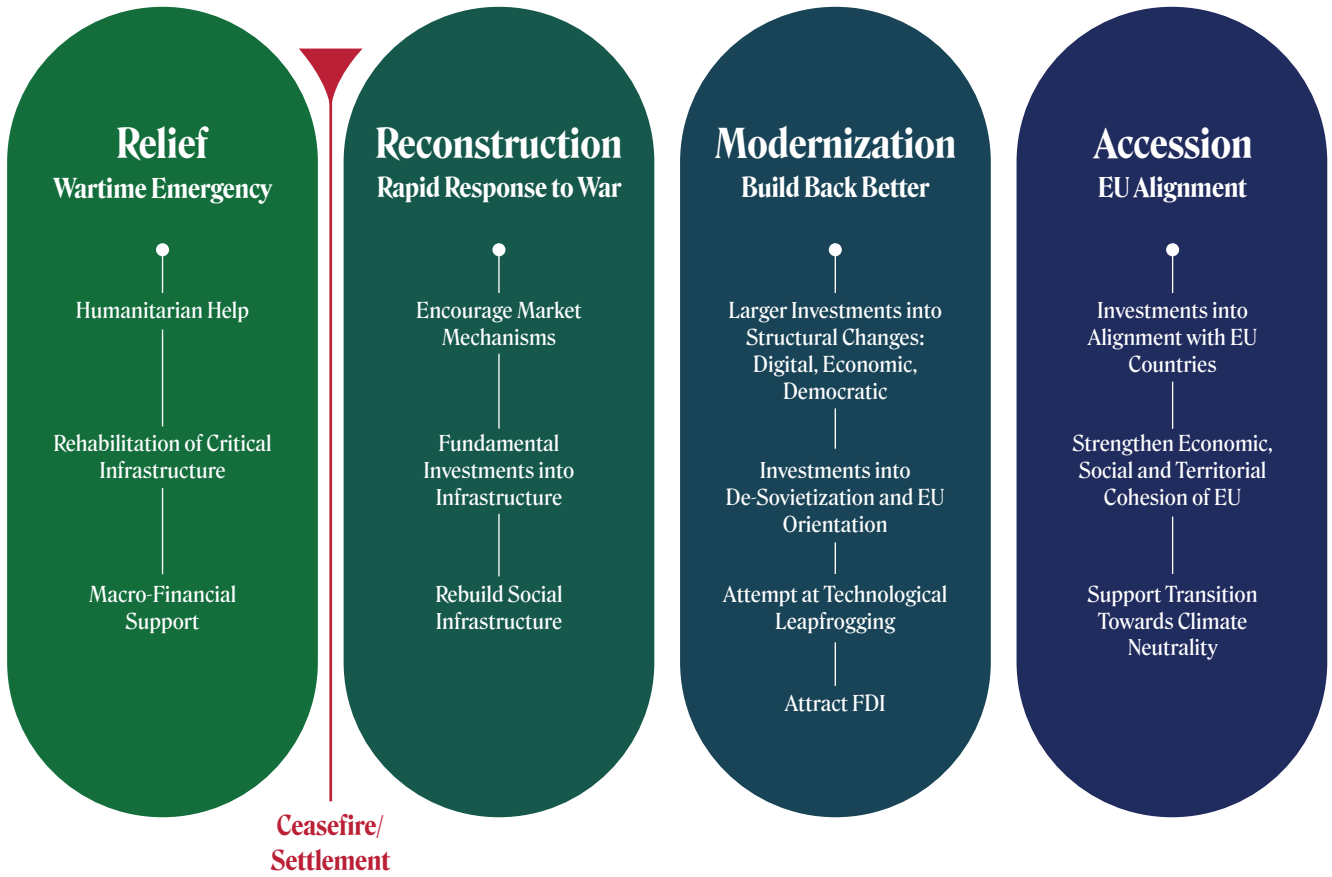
Relief
Wartime Emergency

Humanitarian Help

Rehabilitation of Critical Infrastructure

Macro-Financial Support

Reconstruction
Rapid Response to War

Encourage Market Mechanisms

Fundamental Investments into Infrastructure

Rebuild Social Infrastructure

Modernization
Build Back Better

Larger Investments into Structural Changes: Digital, Economic, Democratic

Investments into De-Sovietization and EU Orientation

Attempt at Technological Leapfrogging

Attract FDI

Accession
EU Alignment

Investments into Alignment with EU Countries

Strengthen Economic, Social and Territorial Cohesion of EU

Support Transition Towards Climate Neutrality

Ceasefire/ Settlement